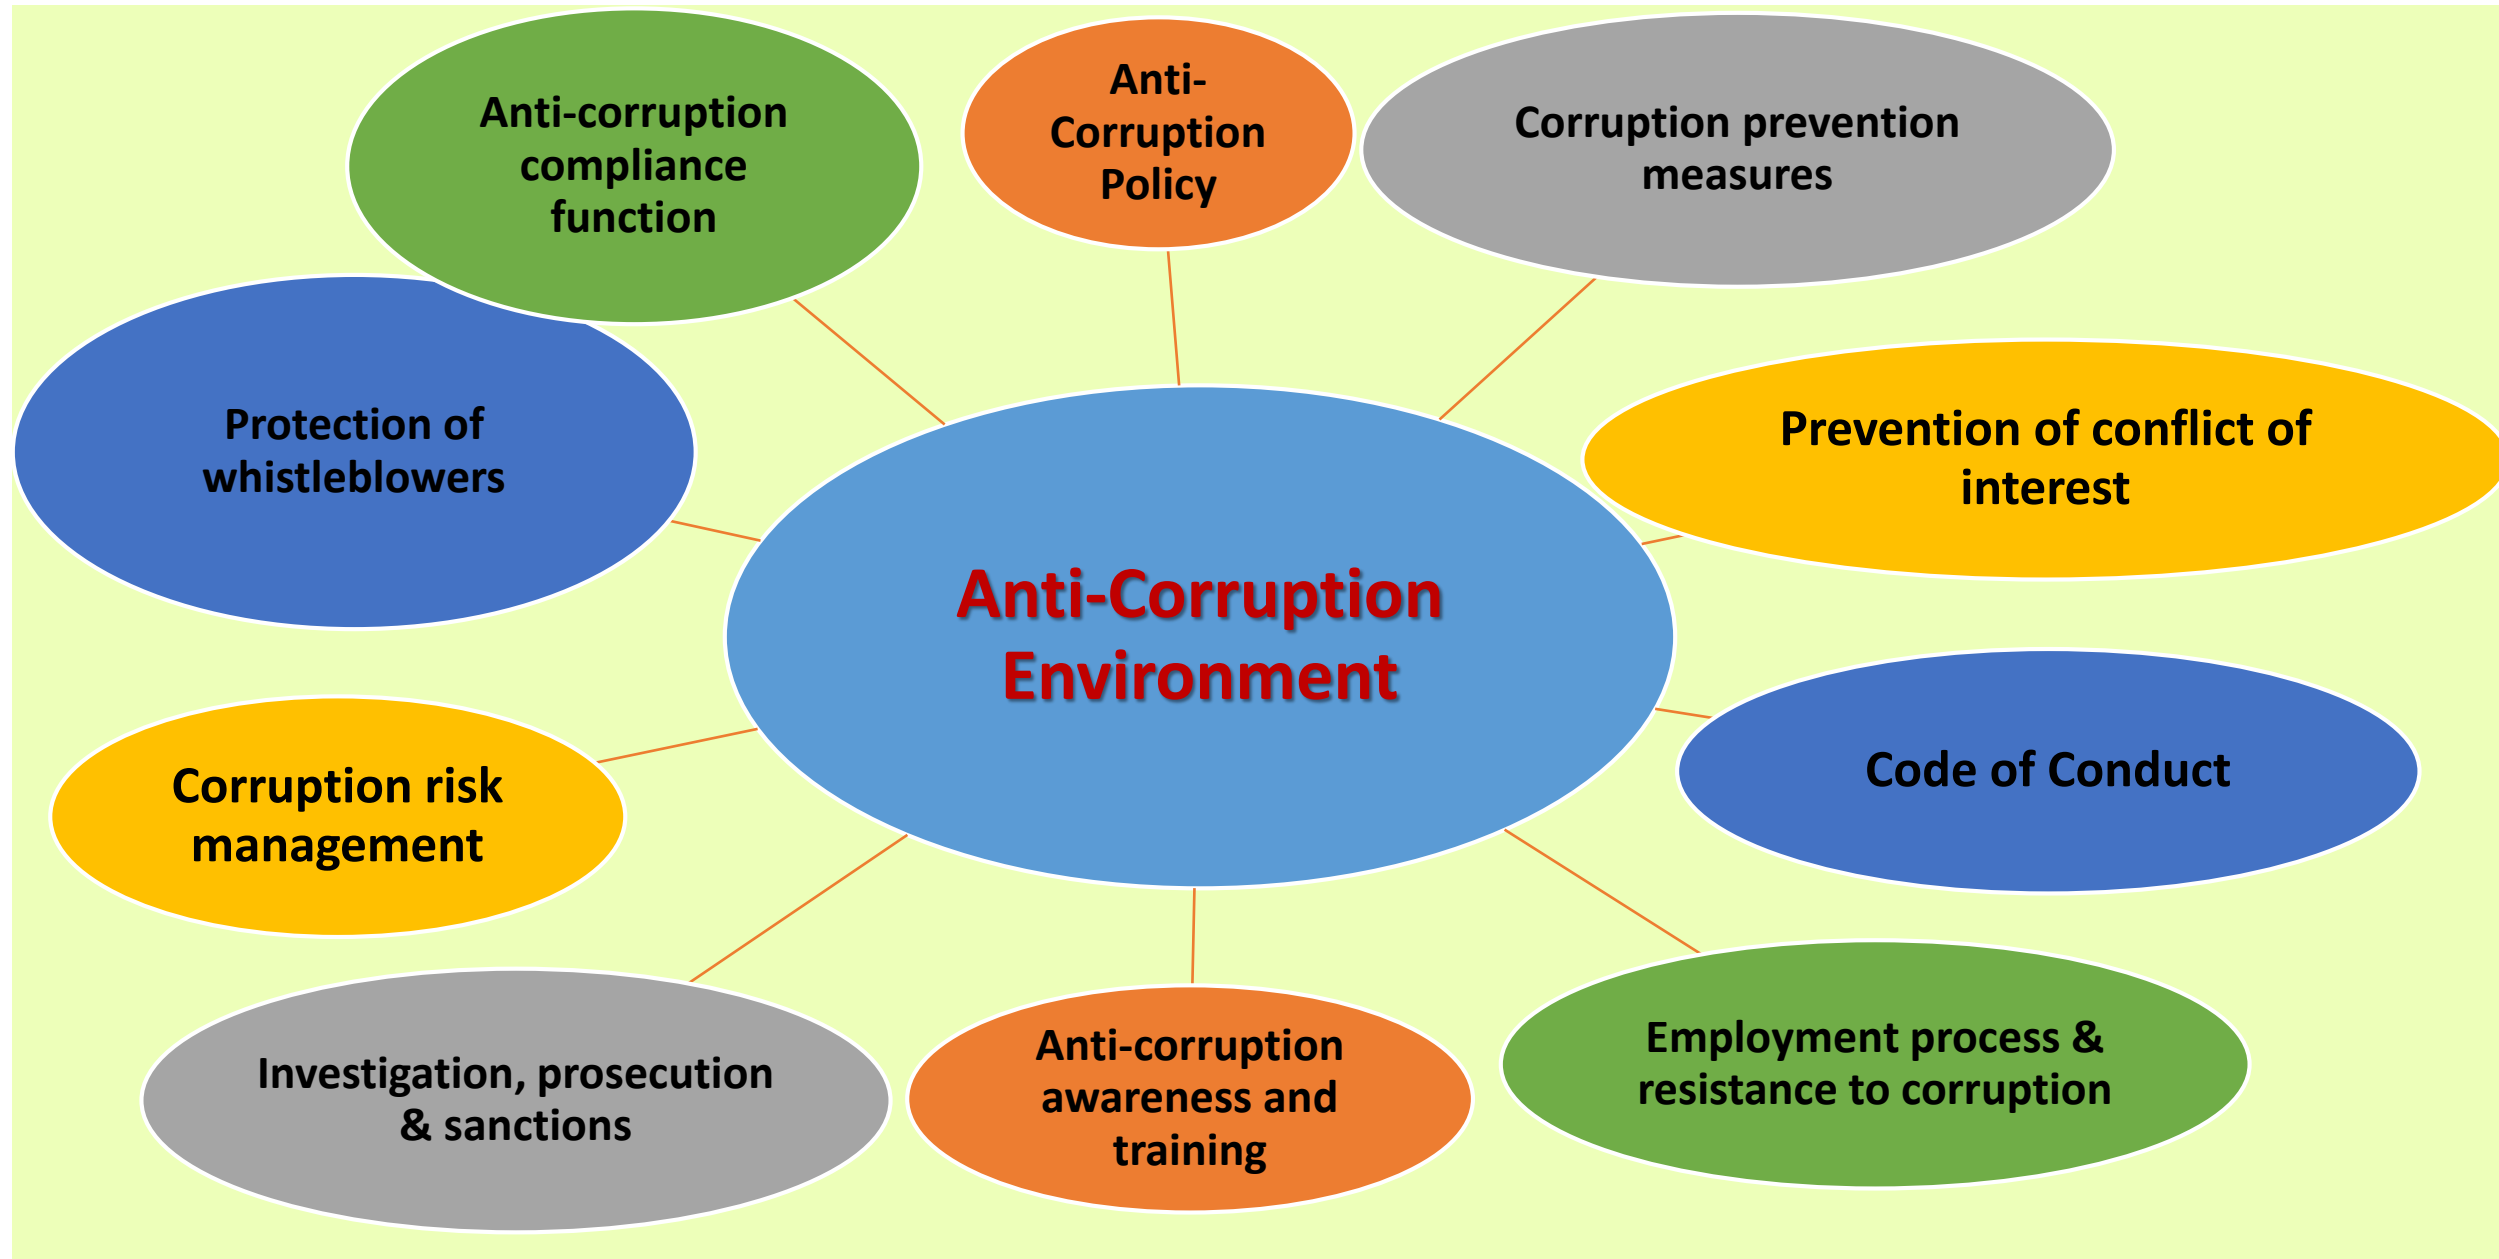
Anti-corruption compliance function

Anti-Corruption Policy

Corruption prevention measures

Protection of whistleblowers

Prevention of conflict of interest

Anti-Corruption Environment

Code of Conduct

Corruption risk management

Employment process & resistance to corruption

Investigation, prosecution & sanctions

Anti-corruption awareness and training